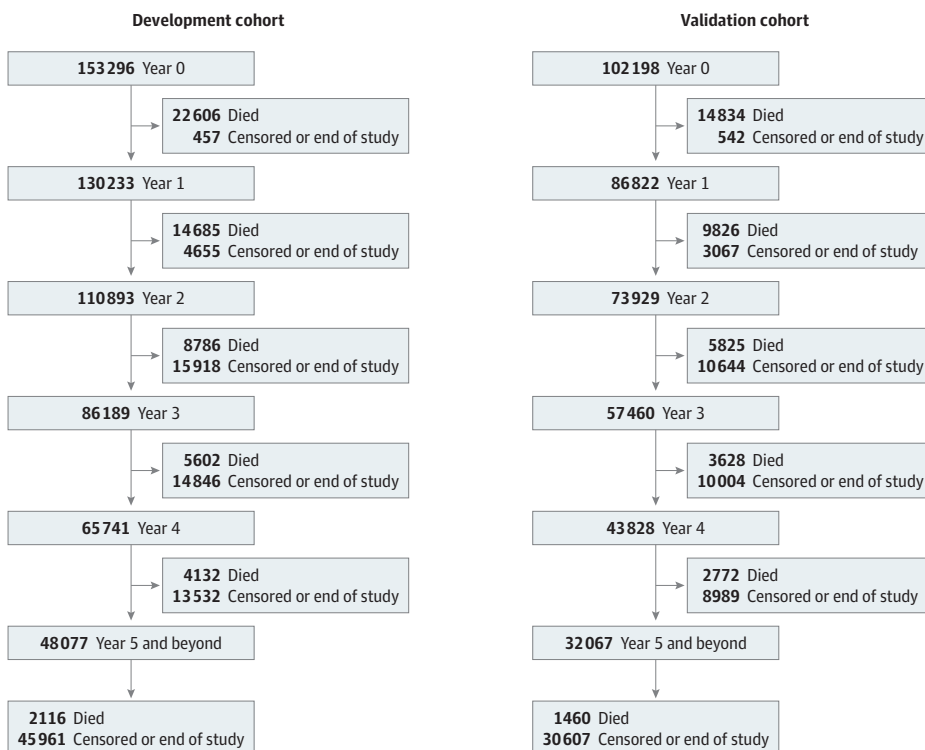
Development cohort

153296 Year 0

22606 Died
457 Censored or end of study

130233 Year 1

14685 Died
4655 Censored or end of study

110893 Year 2

8786 Died
15918 Censored or end of study

86189 Year 3

5602 Died
14846 Censored or end of study

65741 Year 4

4132 Died
13532 Censored or end of study

48077 Year 5 and beyond

2116 Died
45961 Censored or end of study

Validation cohort

102198 Year 0

14834 Died
542 Censored or end of study

86822 Year 1

9826 Died
3067 Censored or end of study

73929 Year 2

5825 Died
10644 Censored or end of study

57460 Year 3

3628 Died
10004 Censored or end of study

43828 Year 4

2772 Died
8989 Censored or end of study

32067 Year 5 and beyond

1460 Died
30607 Censored or end of study